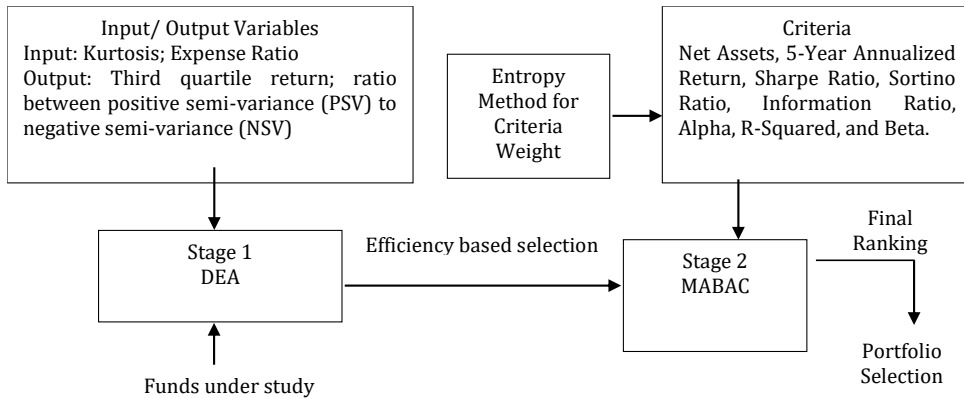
Input/ Output Variables
Input: Kurtosis; Expense Ratio
Output: Third quartile return; ratio between positive semi-variance (PSV) to negative semi-variance (NSV)

Entropy Method for Criteria Weight

Criteria
Net Assets, 5-Year Annualized Return, Sharpe Ratio, Sortino Ratio, Information Ratio, Alpha, R-Squared, and Beta.

Stage 1
DEA

Efficiency based selection

Stage 2
MABAC

Final Ranking

Funds under study

Portfolio Selection